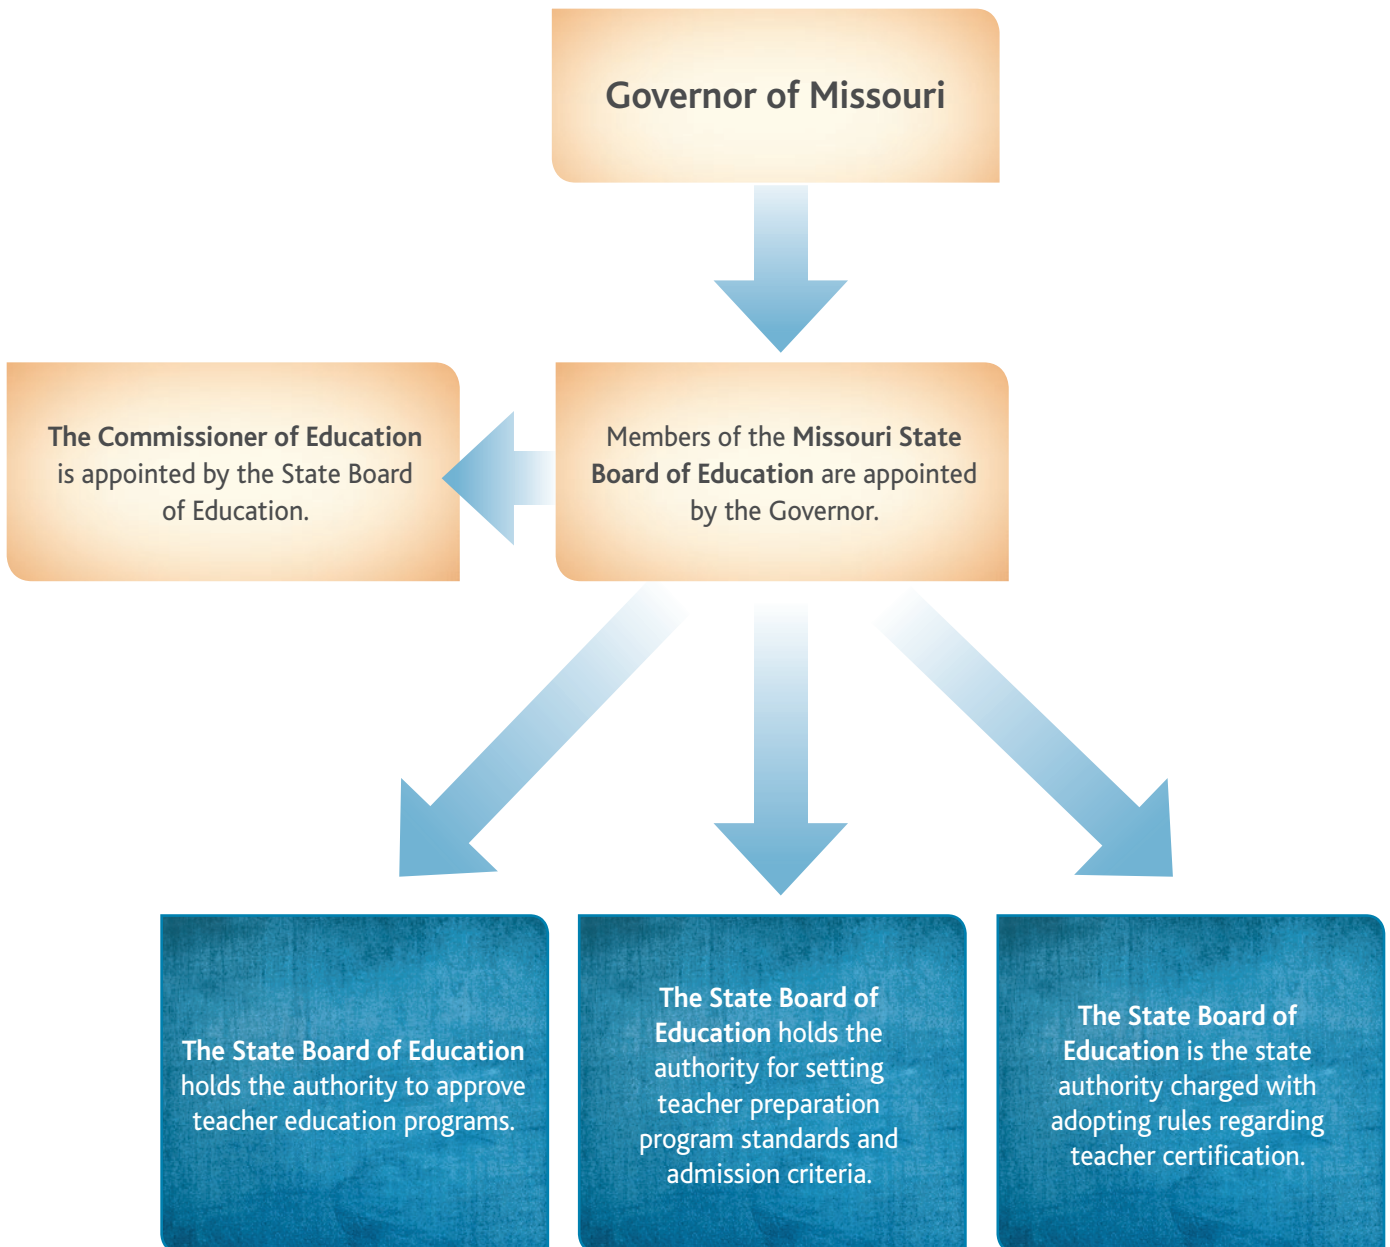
Governor of Missouri

Members of the Missouri State Board of Education are appointed by the Governor.

The Commissioner of Education is appointed by the State Board of Education.

The State Board of Education holds the authority to approve teacher education programs.

The State Board of Education holds the authority for setting teacher preparation program standards and admission criteria.

The State Board of Education is the state authority charged with adopting rules regarding teacher certification.